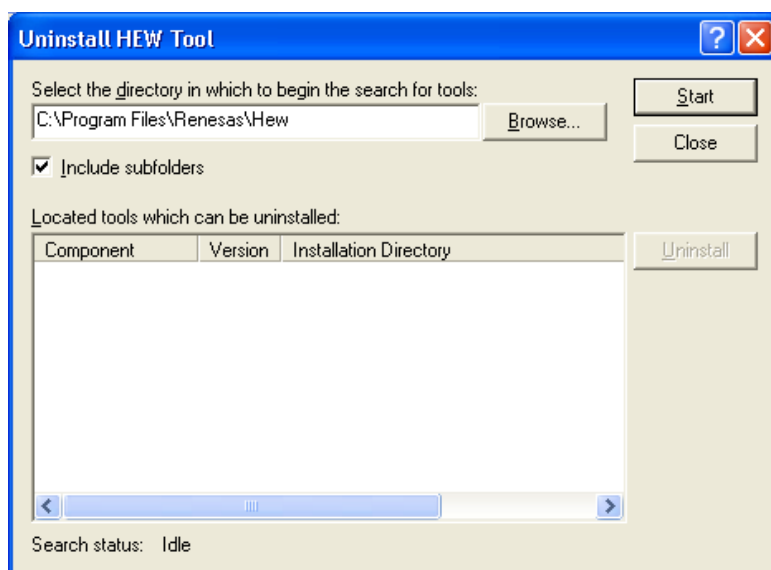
Uninstall HEW Tool

?

Select the directory in which to begin the search for tools:

C:\Program Files\Renesas\Hew

Browse...

Start

Close

Include subfolders

Located tools which can be uninstalled:

| Component | Version | Installation Directory |
|---|---|---|

Uninstall

Search status: Idle